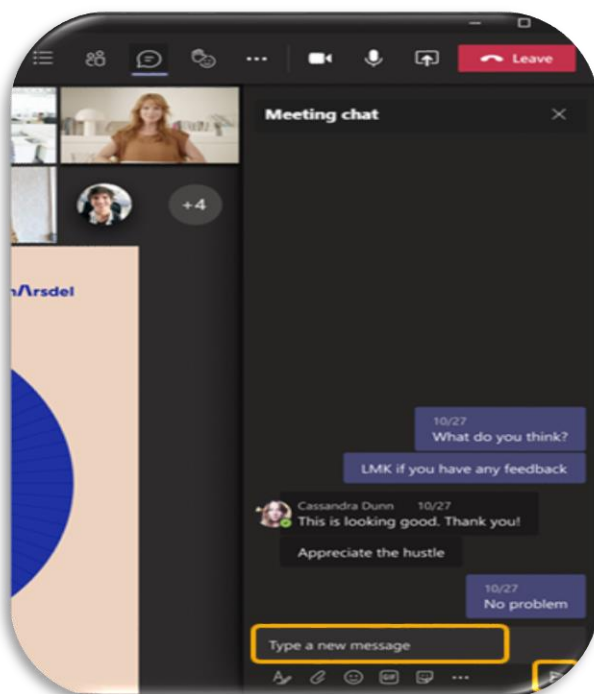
Leave

+4

Meeting chat

n/\rsdel

10/27
What do you think?

LMK if you have any feedback

Cassandra Dunn 10/27
This is looking good. Thank you!

Appreciate the hustle

10/27
No problem

Type a new message